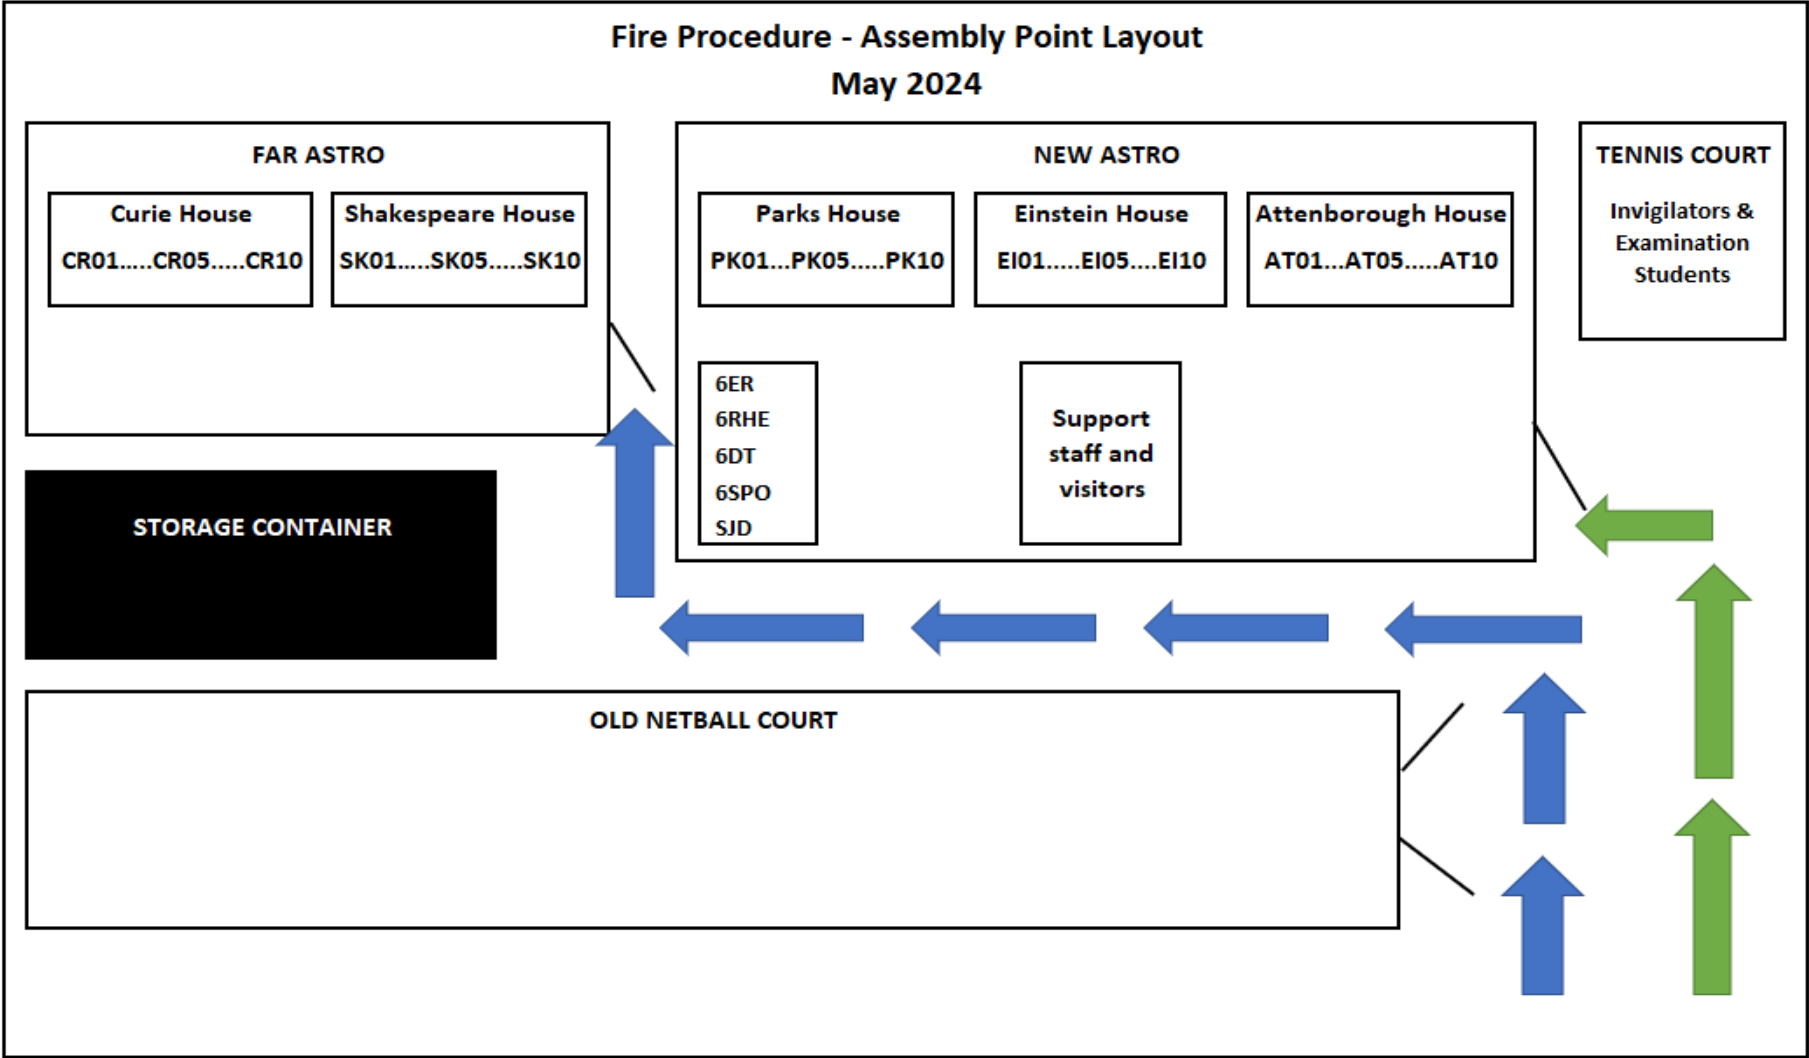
Fire Procedure - Assembly Point Layout
May 2024

FAR ASTRO

Curie House
CR01.....CR05.....CR10

Shakespeare House
SK01.....SK05.....SK10

NEW ASTRO

Parks House
PK01...PK05.....PK10

Einstein House
EI01.....EI05....EI10

Attenborough House
AT01...AT05.....AT10

6ER
6RHE
6DT
6SPO
SJD

Support staff and visitors

TENNIS COURT

Invigilators & Examination Students

STORAGE CONTAINER

OLD NETBALL COURT